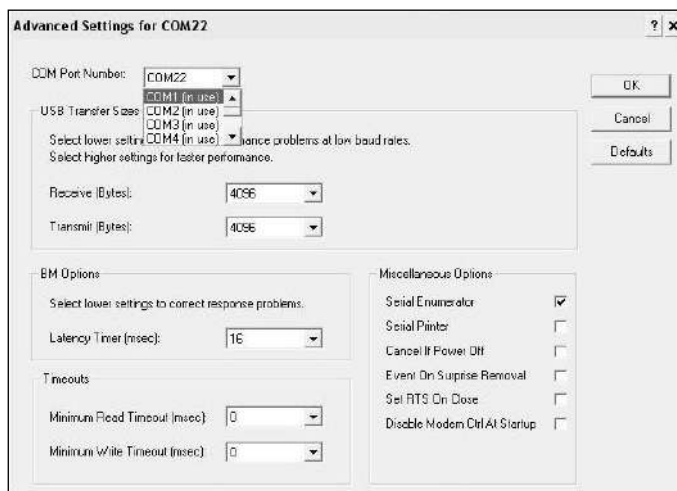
Advanced Settings for COM22

? ×

COM Port Number: COM22

COM1 (in use)
COM2 (in use)
COM3 (in use)
COM4 (in use)

OK

Cancel

Defaults

USB Transfer Sizes

Select lower settin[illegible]nance problems at low baud rates.
Select higher settings for faster performance.

Receive (Bytes): 4096

Transmit (Bytes): 4096

BM Options

Select lower settings to correct response problems.

Latency Timer (msec): 16

Timeouts

Minimum Read Timeout (msec): 0

Minimum Write Timeout (msec): 0

Miscellaneous Options

Serial Enumerator

Serial Printer

Cancel If Power Off

Event On Surprise Removal

Set RTS On Close

Disable Modem Ctrl At Startup